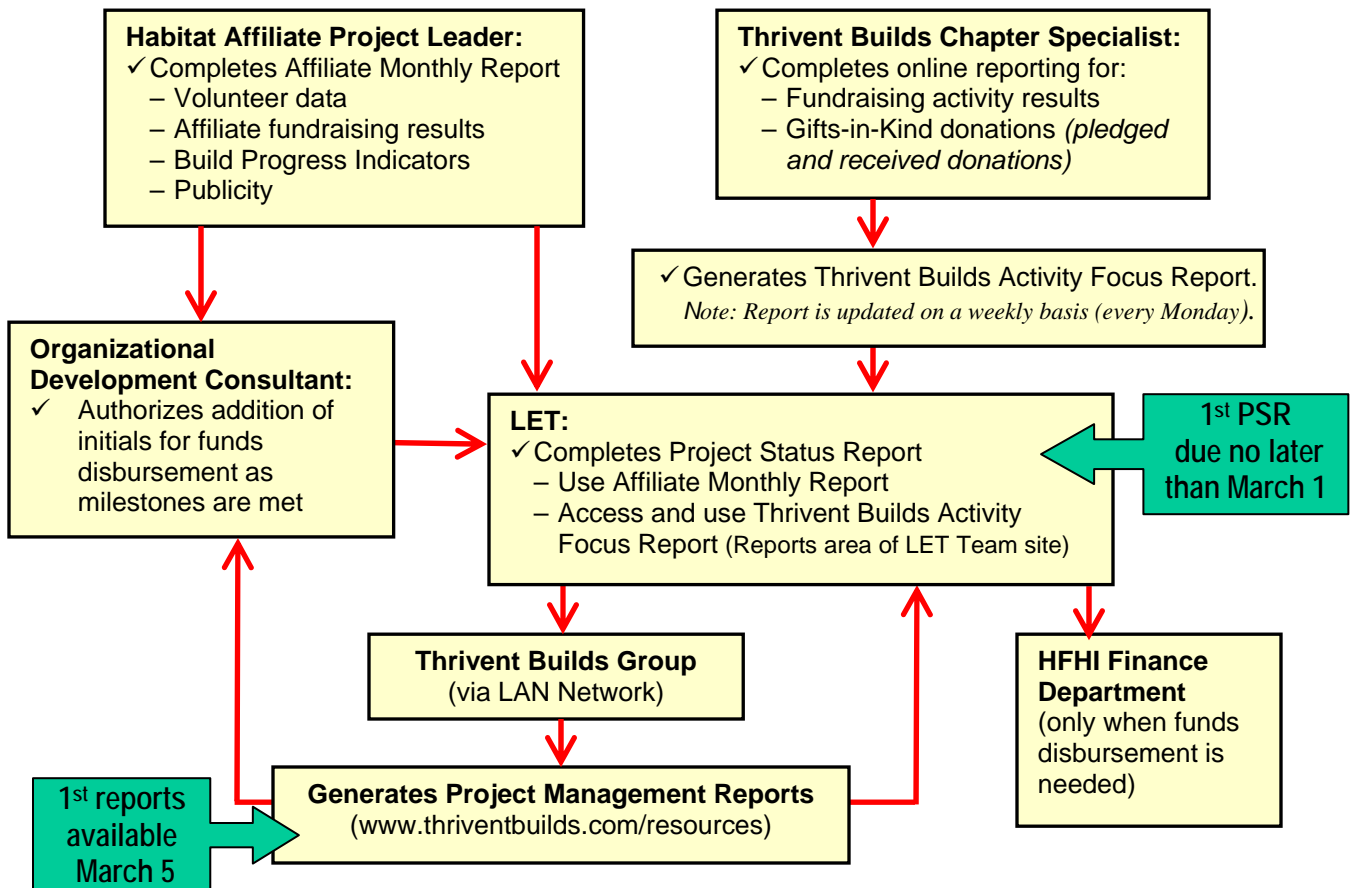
**Habitat Affiliate Project Leader:**
✓ Completes Affiliate Monthly Report
– Volunteer data
– Affiliate fundraising results
– Build Progress Indicators
– Publicity

**Thrivent Builds Chapter Specialist:**
✓ Completes online reporting for:
– Fundraising activity results
– Gifts-in-Kind donations *(pledged and received donations)*

✓ Generates Thrivent Builds Activity Focus Report.
*Note: Report is updated on a weekly basis (every Monday).*

**Organizational Development Consultant:**
✓ Authorizes addition of initials for funds disbursement as milestones are met

**LET:**
✓ Completes Project Status Report
– Use Affiliate Monthly Report
– Access and use Thrivent Builds Activity Focus Report (Reports area of LET Team site)

1st PSR due no later than March 1

**Thrivent Builds Group**
(via LAN Network)

**HFHI Finance Department**
(only when funds disbursement is needed)

1st reports available March 5

**Generates Project Management Reports**
(www.thriventbuilds.com/resources)